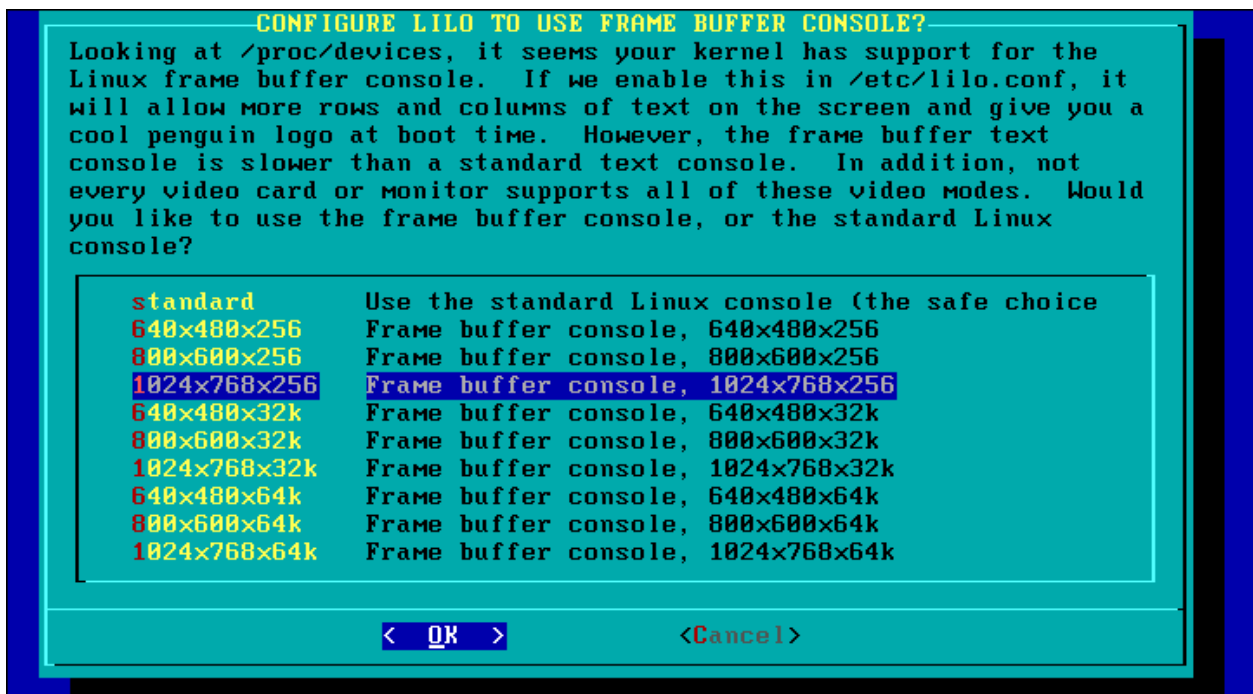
CONFIGURE LILO TO USE FRAME BUFFER CONSOLE?

Looking at /proc/devices, it seems your kernel has support for the Linux frame buffer console. If we enable this in /etc/lilo.conf, it will allow more rows and columns of text on the screen and give you a cool penguin logo at boot time. However, the frame buffer text console is slower than a standard text console. In addition, not every video card or monitor supports all of these video modes. Would you like to use the frame buffer console, or the standard Linux console?

| | |
|---|---|
| standard | Use the standard Linux console (the safe choice |
| 640x480x256 | Frame buffer console, 640x480x256 |
| 800x600x256 | Frame buffer console, 800x600x256 |
| 1024x768x256 | Frame buffer console, 1024x768x256 |
| 640x480x32k | Frame buffer console, 640x480x32k |
| 800x600x32k | Frame buffer console, 800x600x32k |
| 1024x768x32k | Frame buffer console, 1024x768x32k |
| 640x480x64k | Frame buffer console, 640x480x64k |
| 800x600x64k | Frame buffer console, 800x600x64k |
| 1024x768x64k | Frame buffer console, 1024x768x64k |

< OK > <Cancel>